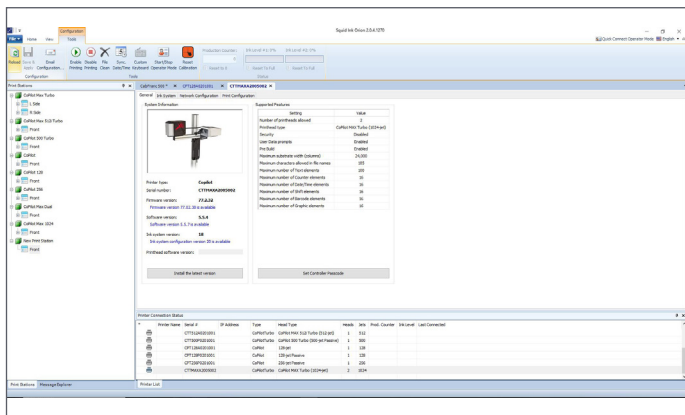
Squid Ink Orion 2.0.6.1270

File | Home | View | Configuration | Tools

Reboot | Save & Load | Email Configuration... | Enable Printing | Disable Printing | Pills Clean | Sync Date/Time | Custom Keyboard | Start/Stop Operator Mode | Reset Calibration | Production Counter | Ink Level #1: 0% | Ink Level #2: 0% | Reset to 0 | Reset To Full | Reset To Full

Configuration | Tools | Status

Quick Connect | Operator Mode | English

Print Stations

CoPilot Max Turbo
L Side
R Side
CoPilot Max 512 Turbo
Front
CoPilot 500 Turbo
Front
CoPilot
Front
CoPilot 128
Front
CoPilot 256
Front
CoPilot Max Dual
Front
CoPilot Max 1024
Front
New Print Station
Front

CoPilot Max 512 | CPT128H0201001 | CTTMAXA2005002

General | Ink System | Network Configuration | Print Configuration

System Information

Printer type: CoPilot
Serial number: CTTMAXA2005002
Firmware version: 77.2.32
Firmware version 77.02.38 is available
Software version: 5.5.4
Software version 5.5.7 is available
Ink system version: 18
Ink system configuration version 35 is available
Printhead software version:

Install the latest version

Supported Features

| Setting | Value |
|---|---|
| Number of printheads allowed | 2 |
| Printhead type | CoPilot MAX Turbo (1024 jet) |
| Security | Disabled |
| User Data prompts | Enabled |
| Pre Build | Enabled |
| Maximum substrate width (columns) | 24,000 |
| Maximum characters allowed in file names | 103 |
| Maximum number of Text elements | 100 |
| Maximum number of Counter elements | 16 |
| Maximum number of Date/Time elements | 16 |
| Maximum number of Shift elements | 16 |
| Maximum number of Barcode elements | 16 |
| Maximum number of Graphic elements | 16 |

Set Controller Passcode

Printer Connection Status

| | Printer Name | Serial # | IP Address | Type | Head Type | Heads | Jets | Prod. Counter | Ink Level | Last Connected |
|---|---|---|---|---|---|---|---|---|---|---|
| | | CTT512H0201001 | | CoPilotTurbo | CoPilot MAX 512 Turbo (512 jet) | 1 | 512 | | | |
| | | CTT500P0201001 | | CoPilotTurbo | CoPilot 500 Turbo (500 jet Passive) | 1 | 500 | | | |
| | | CPT128H0201001 | | CoPilot | 128 jet | 1 | 128 | | | |
| | | CPT128P0201001 | | CoPilot | 128 jet Passive | 1 | 128 | | | |
| | | CPT256P0201001 | | CoPilot | 256 jet Passive | 1 | 256 | | | |
| | | CTTMAXA2005002 | | CoPilotTurbo | CoPilot MAX Turbo (1024 jet) | 2 | 1024 | | | |

Print Stations | Message Explorer | Printer List